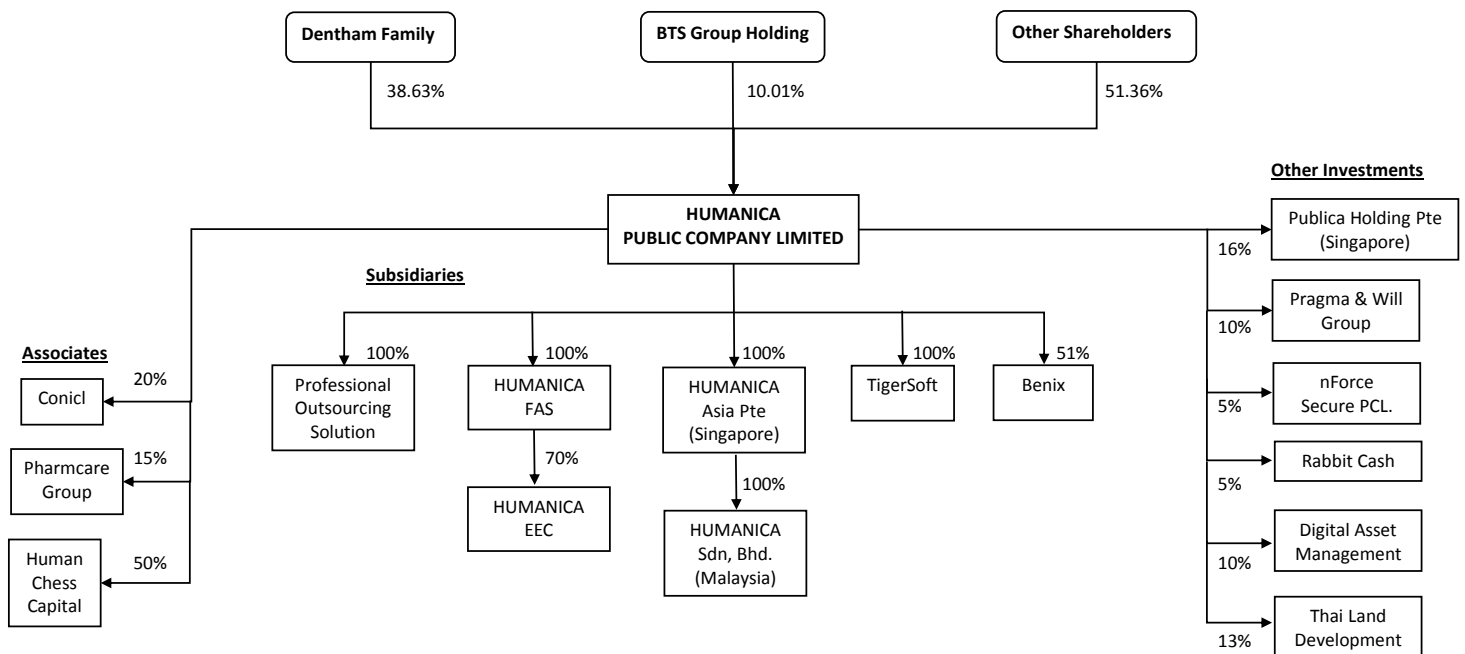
Dentham Family

BTS Group Holding

Other Shareholders

38.63%

10.01%

51.36%

HUMANICA PUBLIC COMPANY LIMITED

Other Investments

16%
Publica Holding Pte (Singapore)

10%
Pragma & Will Group

5%
nForce Secure PCL.

5%
Rabbit Cash

10%
Digital Asset Management

13%
Thai Land Development

Subsidiaries

100%
Professional Outsourcing Solution

100%
HUMANICA FAS

70%
HUMANICA EEC

100%
HUMANICA Asia Pte (Singapore)

100%
HUMANICA Sdn, Bhd. (Malaysia)

100%
TigerSoft

51%
Benix

Associates

20%
Conicl

15%
Pharmcare Group

50%
Human Chess Capital